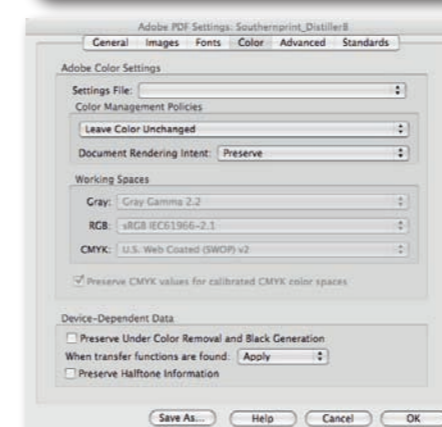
Adobe PDF Settings: Southernprint_Distiller8

General Images Fonts Color Advanced Standards

Adobe Color Settings

Settings File:

Color Management Policies

Leave Color Unchanged

Document Rendering Intent: Preserve

Working Spaces

Gray: Gray Gamma 2.2

RGB: sRGB IEC61966-2.1

CMYK: U.S. Web Coated (SWOP) v2

Preserve CMYK values for calibrated CMYK color spaces

Device-Dependent Data

Preserve Under Color Removal and Black Generation

When transfer functions are found: Apply

Preserve Halftone Information

Save As... Help Cancel OK